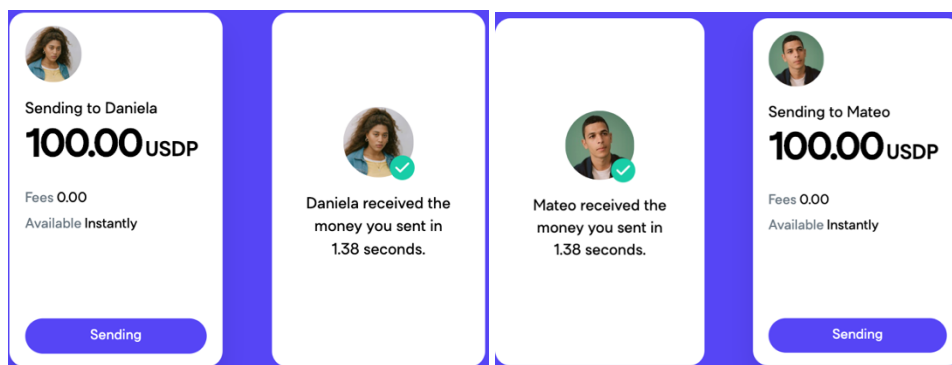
Sending to Daniela

100.00 USDP

Fees 0.00

Available Instantly

Sending

Daniela received the money you sent in 1.38 seconds.

Mateo received the money you sent in 1.38 seconds.

Sending to Mateo

100.00 USDP

Fees 0.00

Available Instantly

Sending